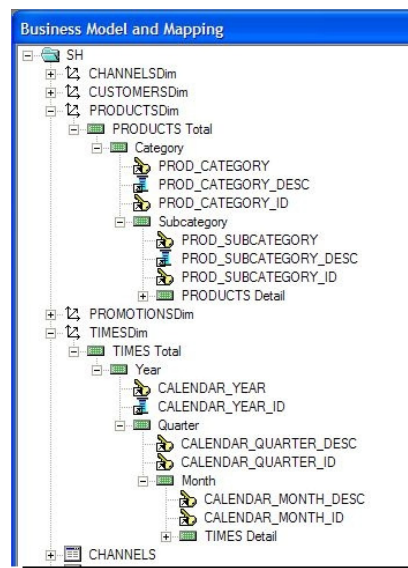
Business Model and Mapping

SH
CHANNELSDim
CUSTOMERSDim
PRODUCTSDim
PRODUCTS Total
Category
PROD_CATEGORY
PROD_CATEGORY_DESC
PROD_CATEGORY_ID
Subcategory
PROD_SUBCATEGORY
PROD_SUBCATEGORY_DESC
PROD_SUBCATEGORY_ID
PRODUCTS Detail
PROMOTIONSDim
TIMESDim
TIMES Total
Year
CALENDAR_YEAR
CALENDAR_YEAR_ID
Quarter
CALENDAR_QUARTER_DESC
CALENDAR_QUARTER_ID
Month
CALENDAR_MONTH_DESC
CALENDAR_MONTH_ID
TIMES Detail
CHANNELS